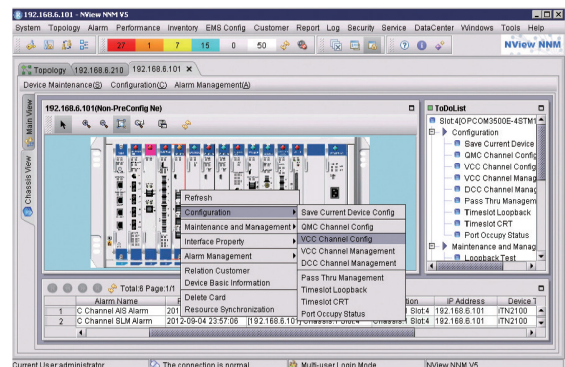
192.168.6.101 - NView NNM V5

System Topology Alarm Performance Inventory EMS Config Customer Report Log Security Service DataCenter Windows Tools Help

27 1 7 15 0 50

NView NNM

Topology 192.168.6.210 192.168.6.101 ×

Device Maintenance(S) Configuration(C) Alarm Management(A)

Main View

Chassis View

192.168.6.101(Non-PreConfig Ne)

Refresh
Configuration
Maintenance and Management
Interface Property
Alarm Management
Relation Customer
Device Basic Information
Delete Card
Resource Synchronization

Save Current Device Config
QMC Channel Config
VCC Channel Config
VCC Channel Management
DCC Channel Management
Pass Thru Management
Timeslot Loopback
Timeslot CRT
Port Occupy Status

ToDoList

Slot:4(OPCOM3500E-4STM1
Configuration
Save Current Device Config
QMC Channel Config
VCC Channel Config
VCC Channel Manag
DCC Channel Manag
Pass Thru Managem
Timeslot Loopback
Timeslot CRT
Port Occupy Status
Maintenance and Manag
Loopback Test

Total:6 Page:1/1

| | Alarm Name | | | | ation | IP Address | Device T |
|---|---|---|---|---|---|---|---|
| 1 | C Channel AIS Alarm | 201 | | | Slot:4 | 192.168.6.101 | ITN2100 |
| 2 | C Channel SLM Alarm | 2012-09-04 23:57:06 | 192.168.6.10 | Chassis:1/Slot:4 | Chassis:1 Slot:4 | 192.168.6.101 | ITN2100 |

Current User:administrator The connection is normal Multi-user Login Mode NView NNM V5